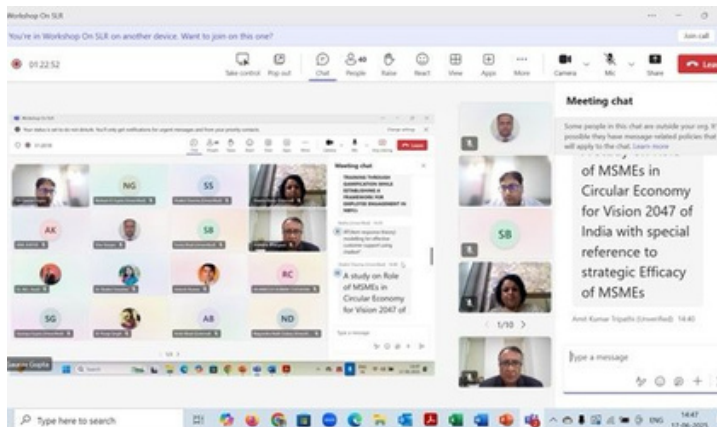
Workshop On SLR

You're in Workshop On SLR on another device. Want to join on this one?

Join call

01:22:52

Take control Pop out Chat People 40 Raise React View Apps More Camera Mic Share Leave

Meeting chat

Some people in this chat are outside your org. If possible they have message related policies that will apply to the chat. Learn more

of MSMEs in Circular Economy for Vision 2047 of India with special reference to strategic Efficacy of MSMEs

Amit Kumar Tripathi (Unverified) 14:40

Type a message

SB

1/10

Meeting chat

TRAINING THROUGH GAMIFICATION WHILE ESTABLISHING A FRAMEWORK FOR EMPLOYEE ENGAGEMENT IN SMEs

AI item response theory modelling for effective customer support using chatbot

A study on Role of MSMEs in Circular Economy for Vision 2047 of

Type a message

NG

SS

AK

SB

RC

SG

AB

ND

Saurav Gupta

Type here to search

ENG

14:47